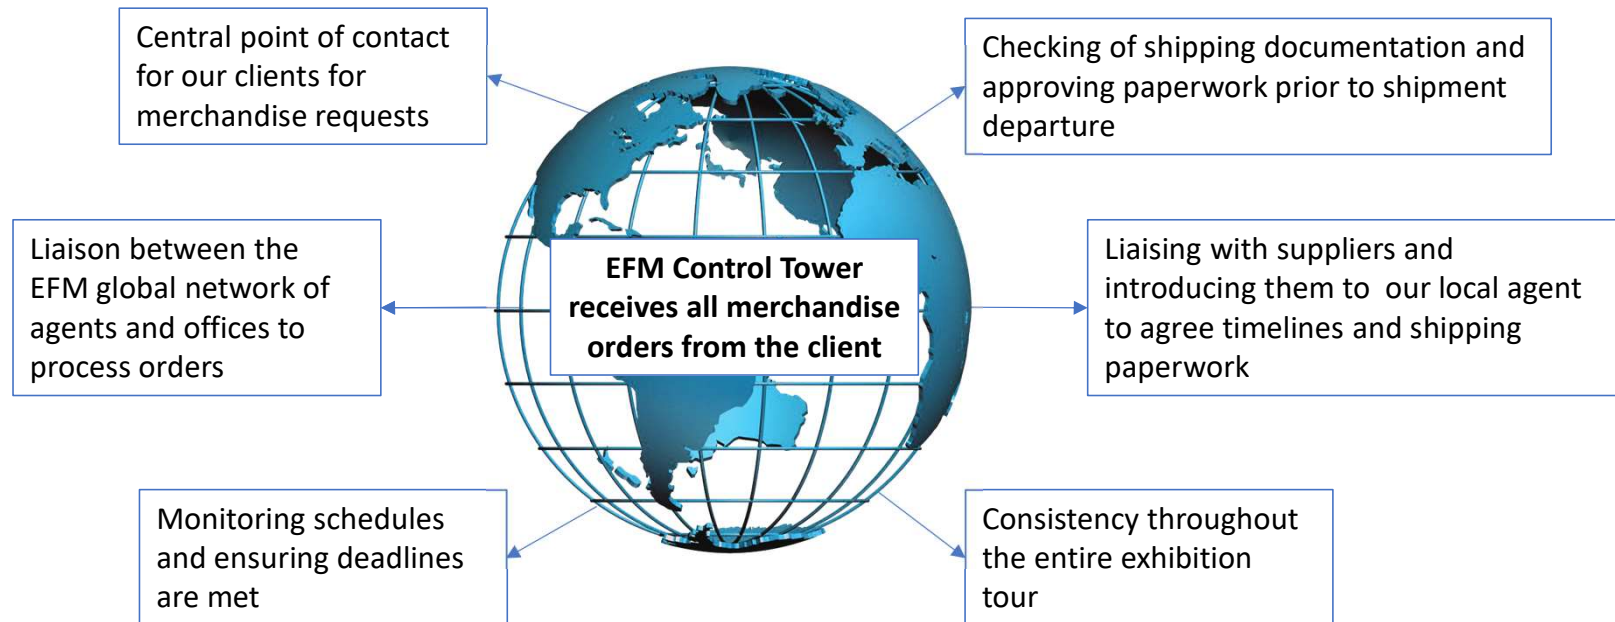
Central point of contact for our clients for merchandise requests

Checking of shipping documentation and approving paperwork prior to shipment departure

Liaison between the EFM global network of agents and offices to process orders

EFM Control Tower receives all merchandise orders from the client

Liaising with suppliers and introducing them to our local agent to agree timelines and shipping paperwork

Monitoring schedules and ensuring deadlines are met

Consistency throughout the entire exhibition tour